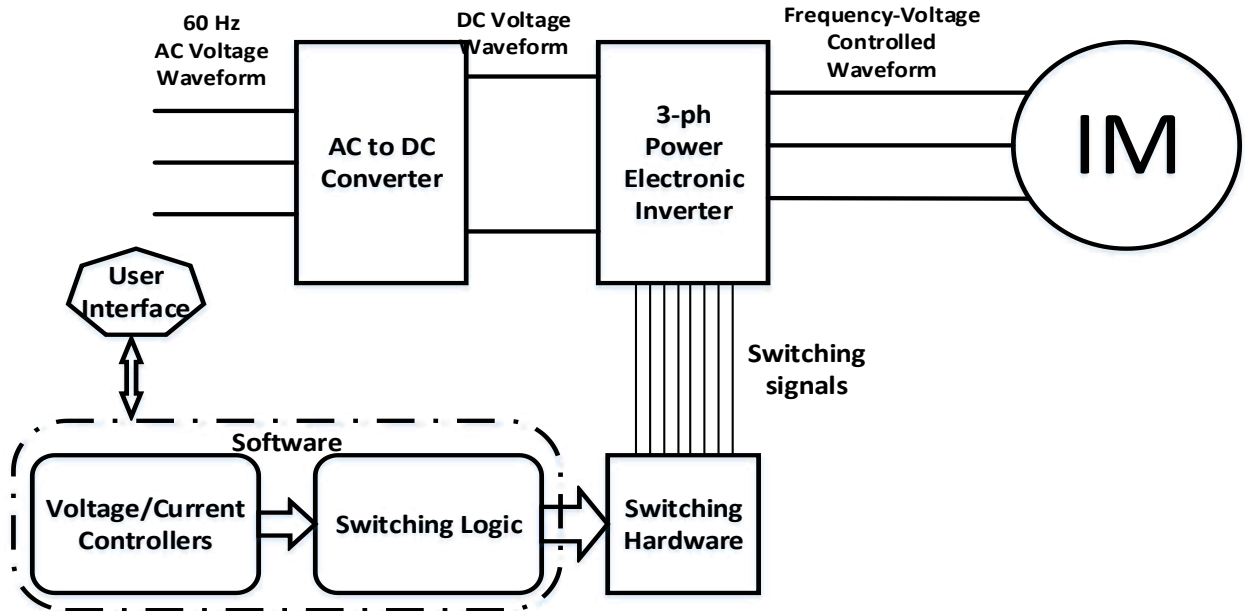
60 Hz
AC Voltage
Waveform

AC to DC
Converter

DC Voltage
Waveform

3-ph
Power
Electronic
Inverter

Frequency-Voltage
Controlled
Waveform

IM

User
Interface

Switching
signals

Software

Voltage/Current
Controllers

Switching Logic

Switching
Hardware